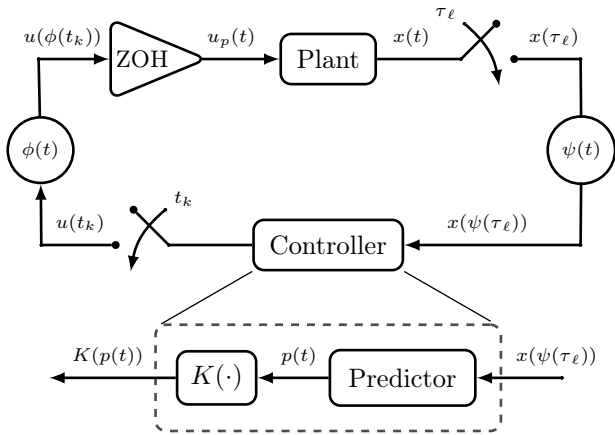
$u(\phi(t_k))$

ZOH

$u_p(t)$

Plant

$x(t)$

$\tau_\ell$

$x(\tau_\ell)$

$\phi(t)$

$\psi(t)$

$u(t_k)$

$t_k$

Controller

$x(\psi(\tau_\ell))$

$K(p(t))$

$K(\cdot)$

$p(t)$

Predictor

$x(\psi(\tau_\ell))$